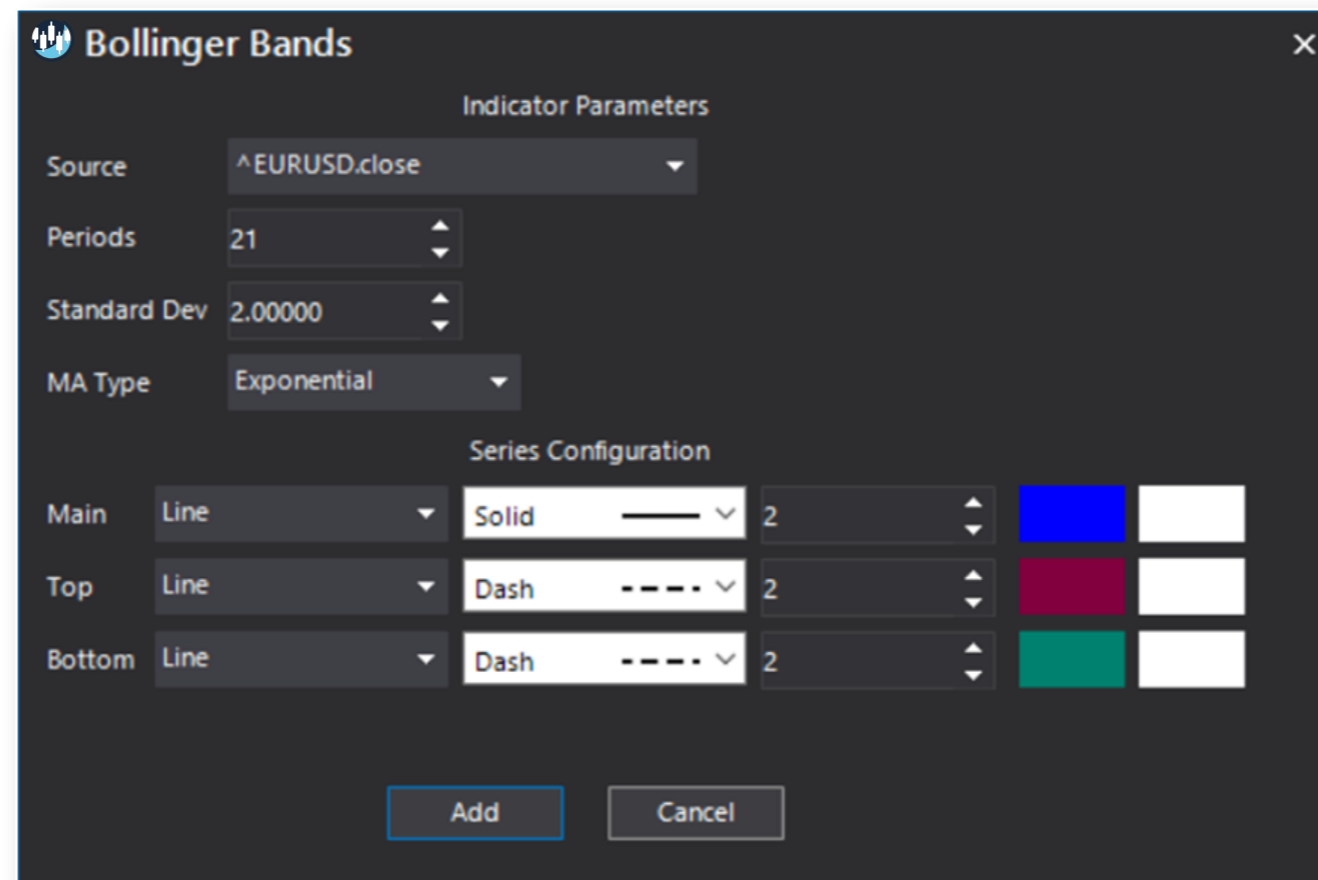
Bollinger Bands
×

Indicator Parameters

Source ^EURUSD.close

Periods 21

Standard Dev 2.00000

MA Type Exponential

Series Configuration

Main Line Solid 2

Top Line Dash 2

Bottom Line Dash 2

Add Cancel